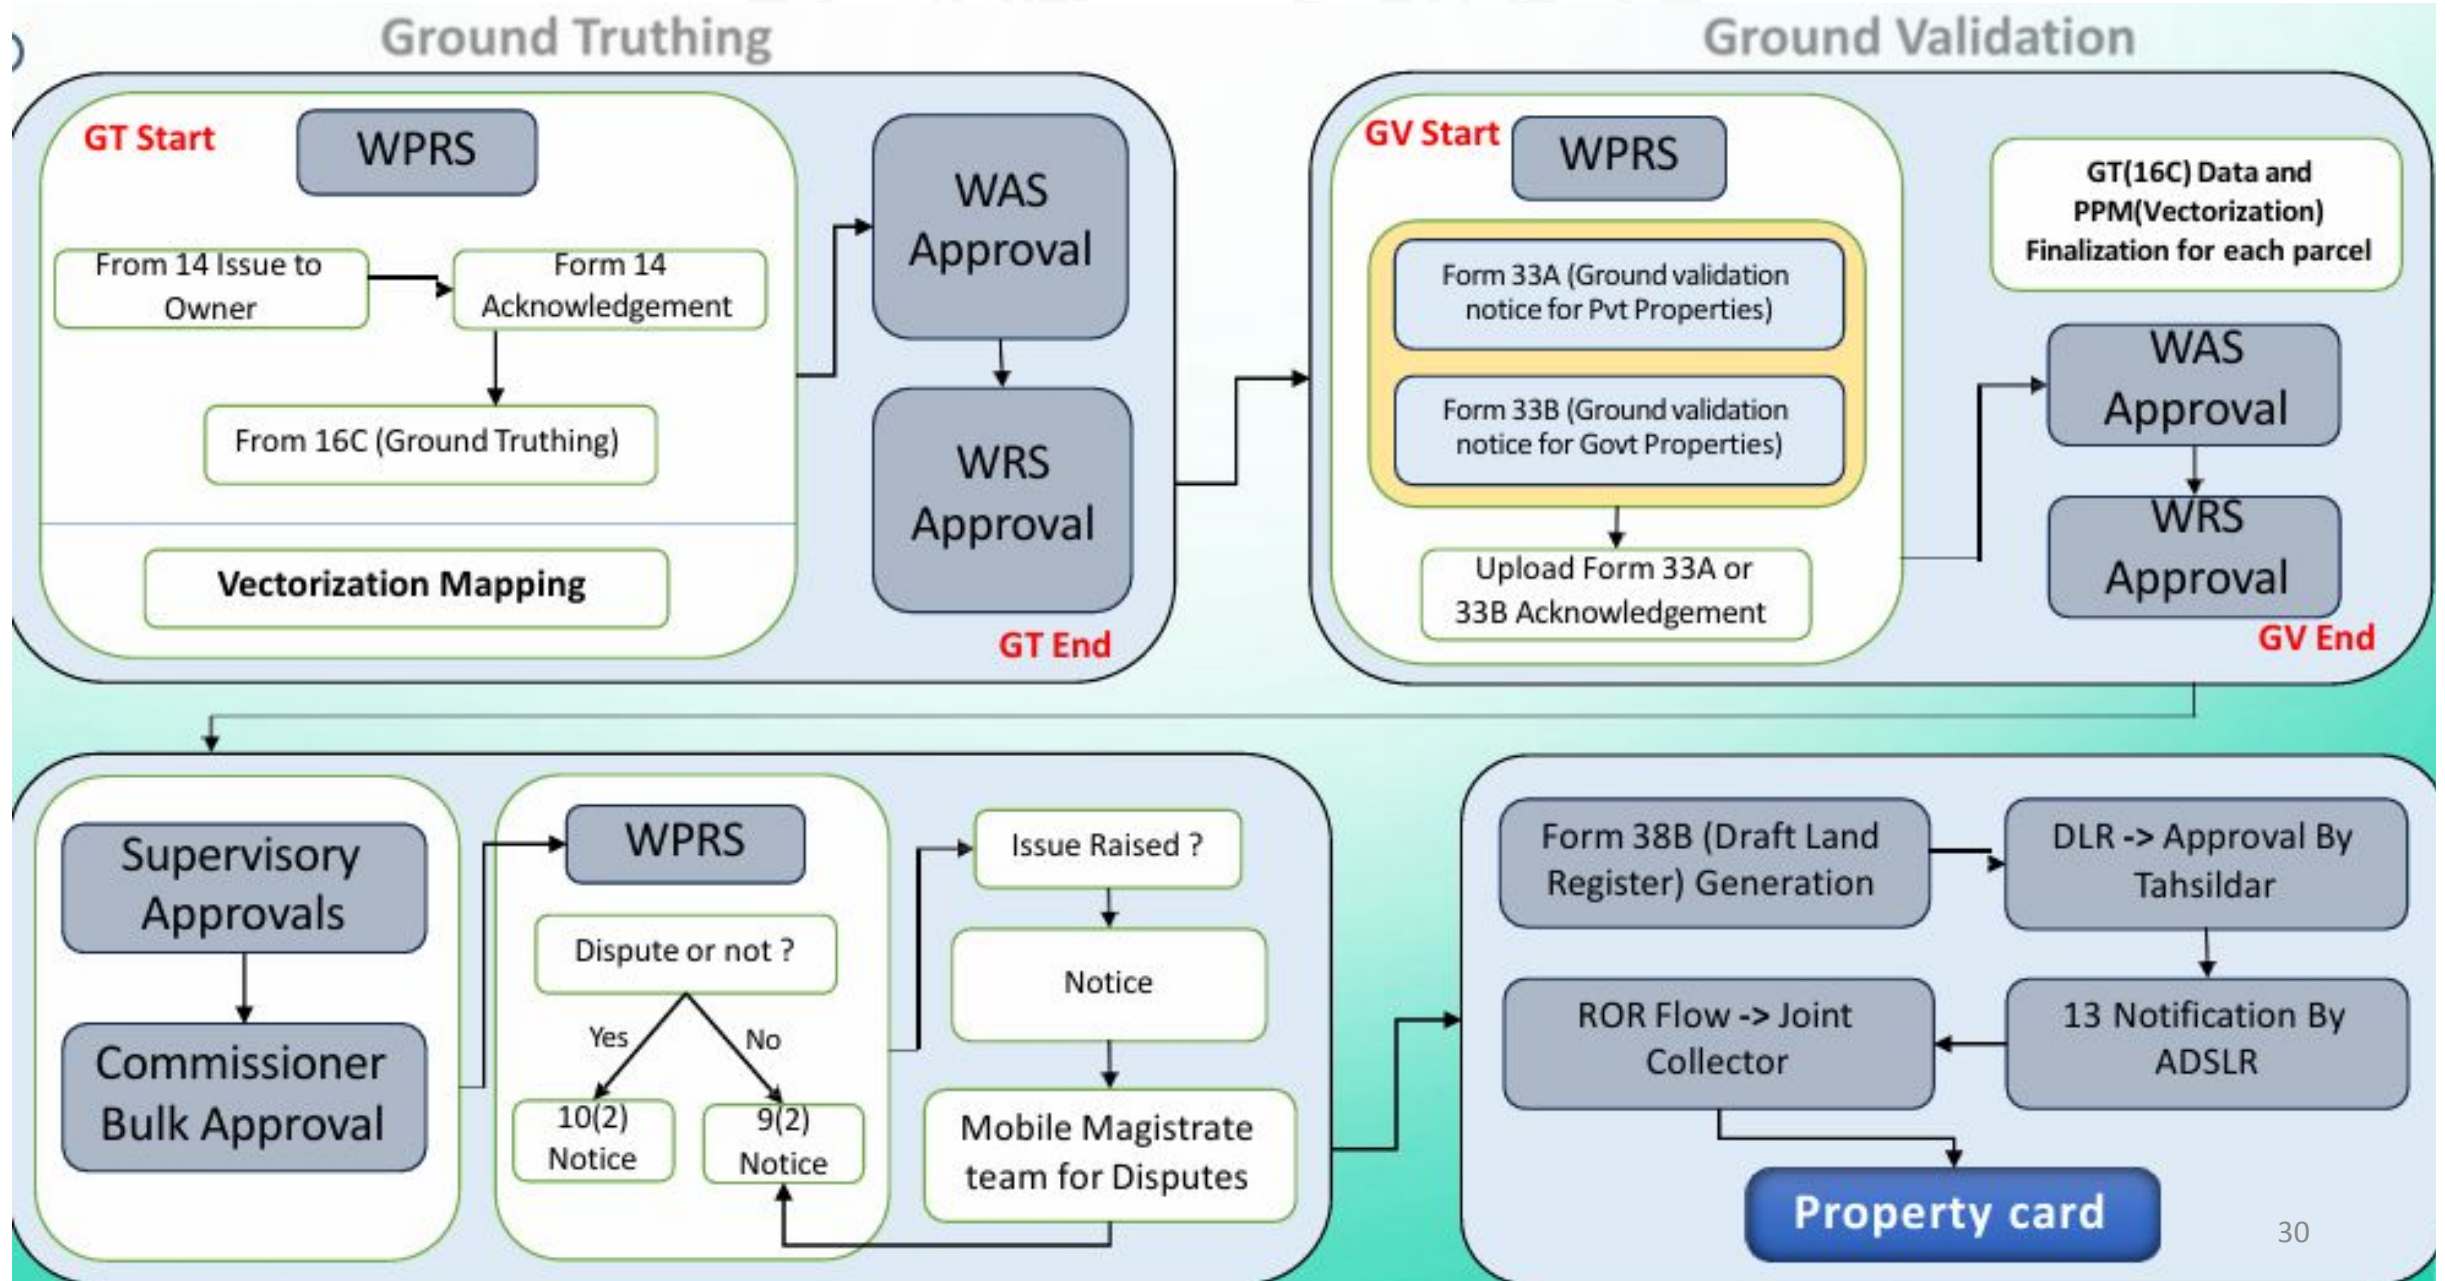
Ground Truthing

Ground Validation

GT Start

WPRS

From 14 Issue to Owner

Form 14 Acknowledgement

From 16C (Ground Truthing)

Vectorization Mapping

WAS Approval

WRS Approval

GT End

GV Start

WPRS

Form 33A (Ground validation notice for Pvt Properties)

Form 33B (Ground validation notice for Govt Properties)

Upload Form 33A or 33B Acknowledgement

GT(16C) Data and PPM(Vectorization) Finalization for each parcel

WAS Approval

WRS Approval

GV End

Supervisory Approvals

Commissioner Bulk Approval

WPRS

Dispute or not ?

Yes

No

10(2) Notice

9(2) Notice

Issue Raised ?

Notice

Mobile Magistrate team for Disputes

Form 38B (Draft Land Register) Generation

DLR -> Approval By Tahsildar

ROR Flow -> Joint Collector

13 Notification By ADSLR

Property card

30